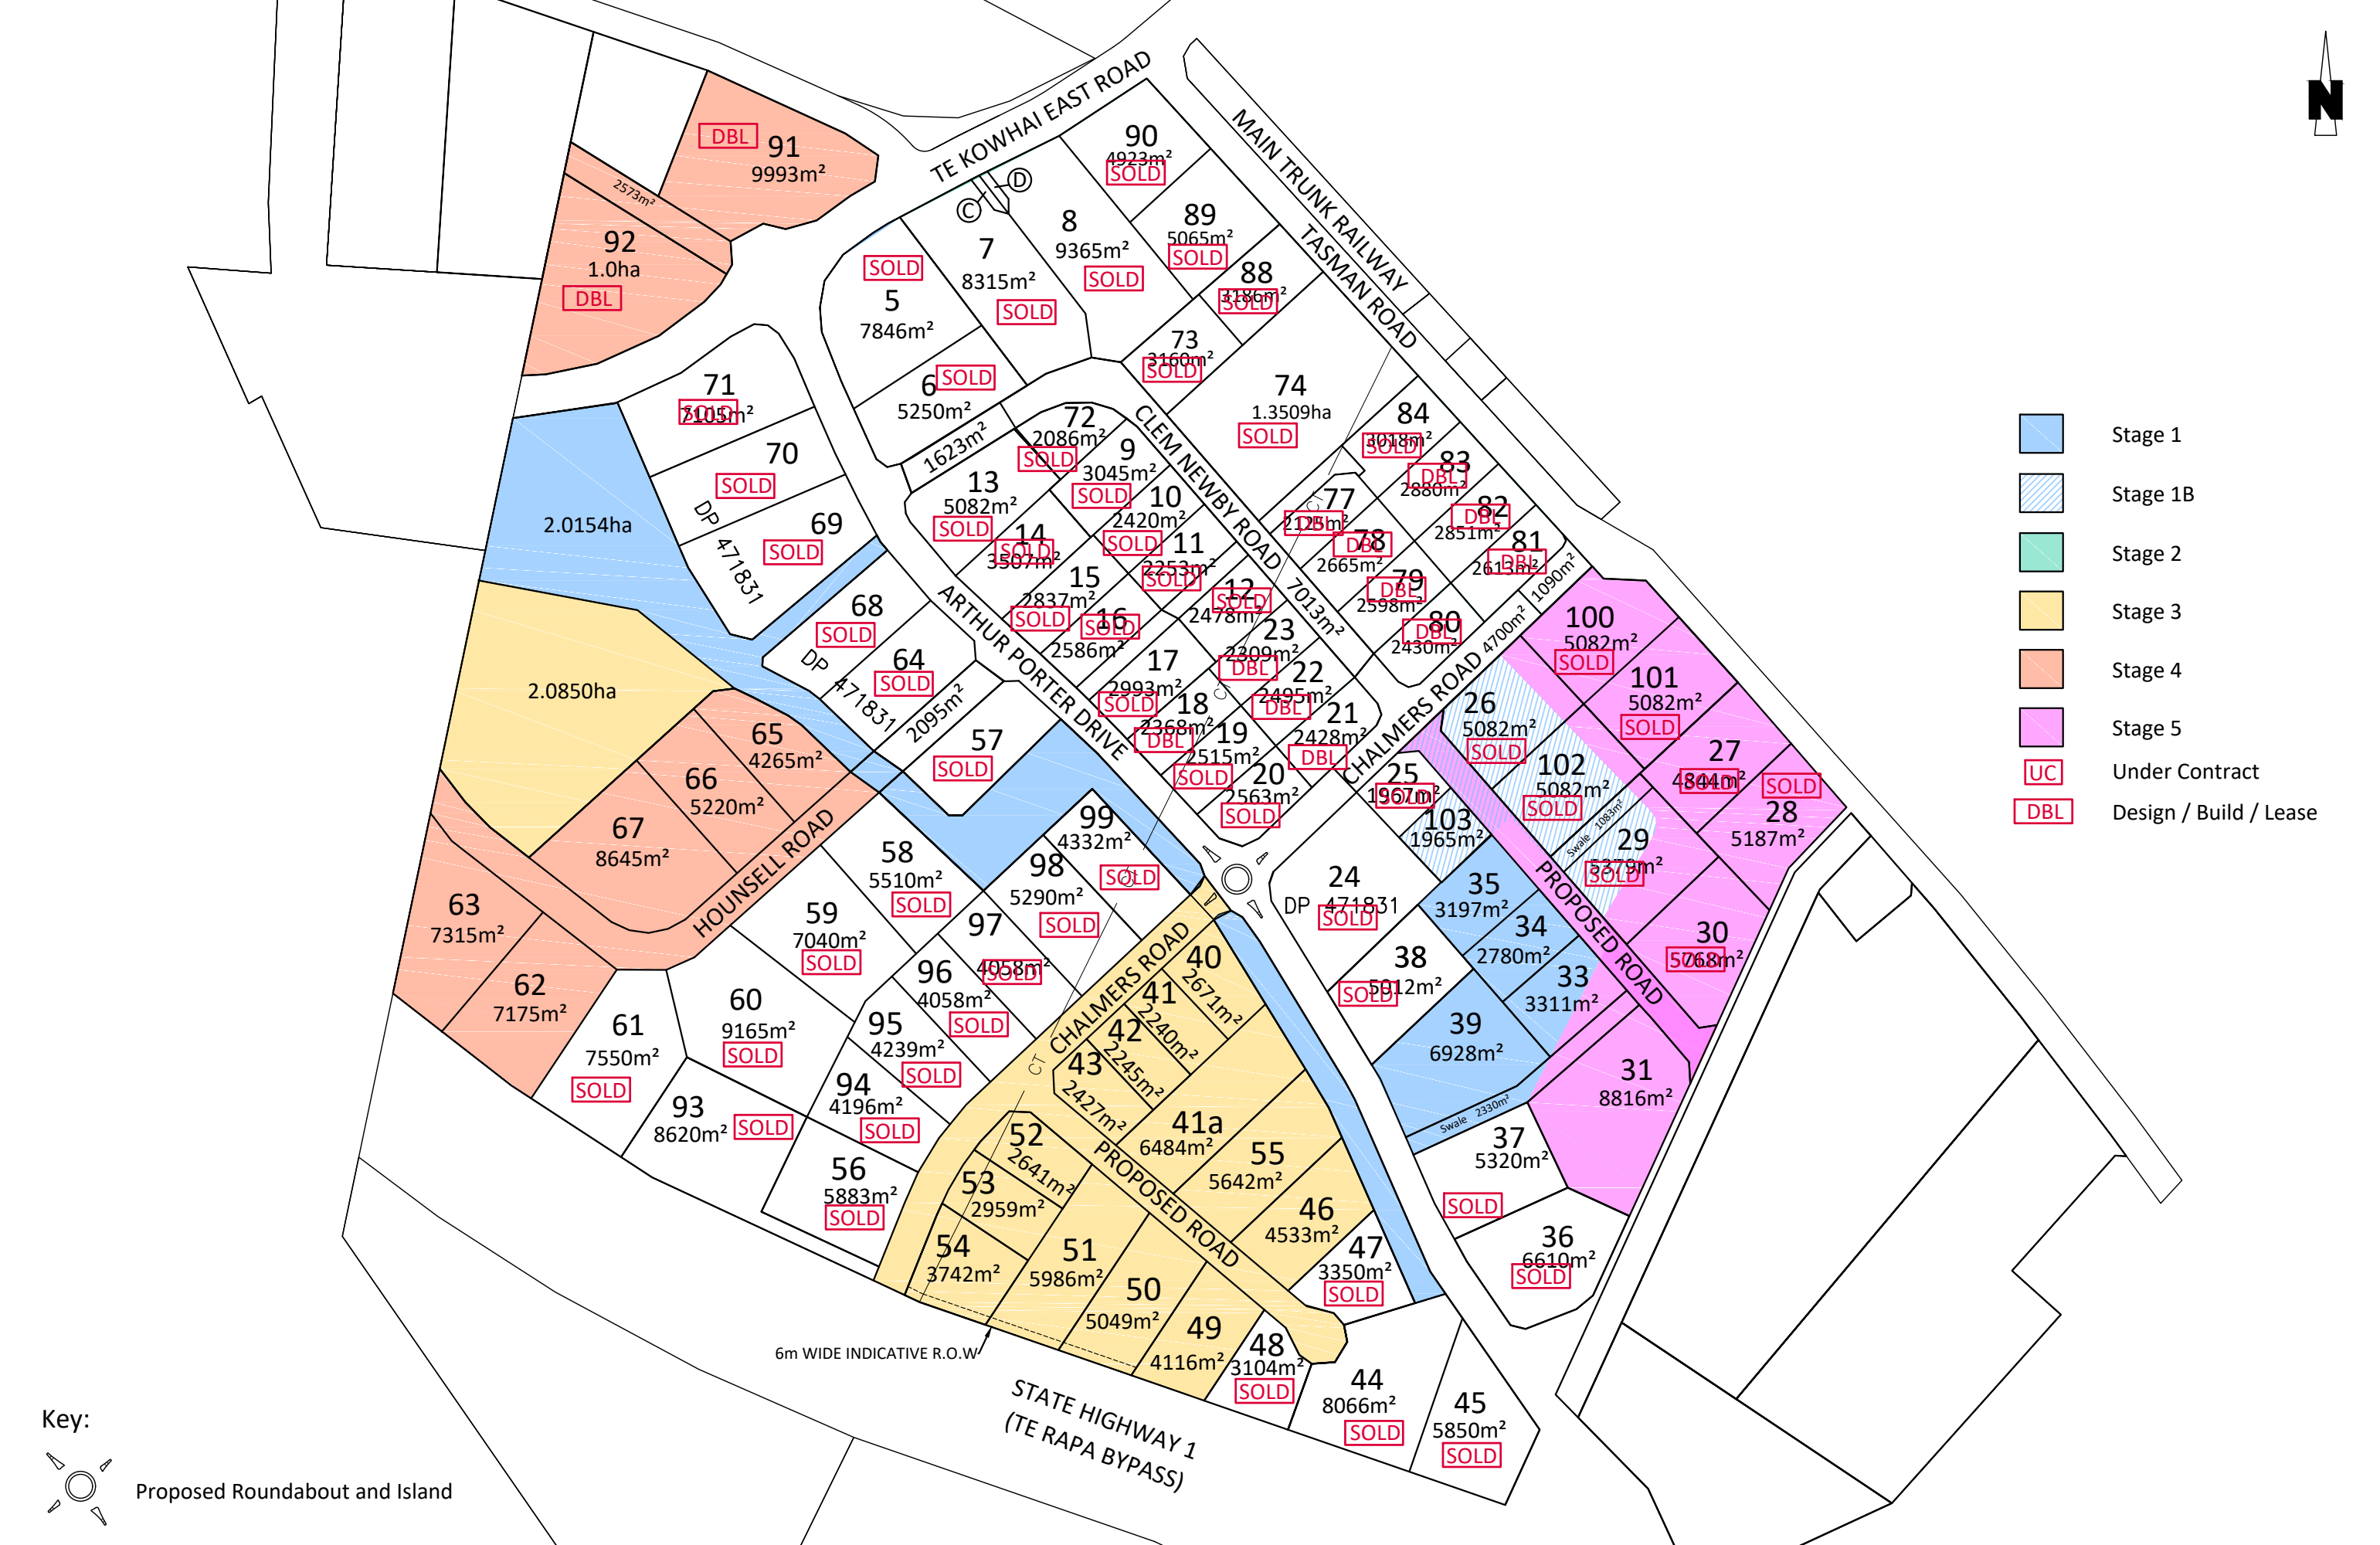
N

TE KOWHAI EAST ROAD
MAIN TRUNK RAILWAY
TASMAN ROAD
CLEM NEWBY ROAD
ARTHUR PORTER DRIVE
HOUNSELL ROAD
CHALMERS ROAD
PROPOSED ROAD
STATE HIGHWAY 1 (TE RAPA BYPASS)

91 9993m² DBL
2573m²
92 1.0ha DBL
90 4923m² SOLD
89 5065m² SOLD
88 4186m² SOLD
8 9365m² SOLD
7 8315m² SOLD
5 7846m² SOLD
6 5250m² SOLD
73 3160m² SOLD
74 1.3509ha SOLD
71 3105m² SOLD
70 SOLD
69 SOLD
DP 471831
2.0154ha
2.0850ha
1623m²
72 2086m² SOLD
9 3045m² SOLD
13 5082m² SOLD
10 2420m² SOLD
14 3507m² SOLD
11 2253m² SOLD
15 2837m² SOLD
16 2586m² SOLD
12 2478m² SOLD
84 3018m² SOLD
83 2880m² DBL
82 2851m² DBL
81 2613m² DBL
1090m²
77 2125m² DBL
78 2665m² DBL
79 2598m² DBL
80 2430m² DBL
7013m²
23 2309m² DBL
22 2495m² DBL
21 2428m² DBL
17 2993m² SOLD
18 2368m² DBL
19 2515m² SOLD
20 2563m² SOLD
68 SOLD
64 SOLD
DP 471831
2095m²
57 SOLD
65 4265m²
66 5220m²
67 8645m²
63 7315m²
62 7175m²
61 7550m² SOLD
60 9165m² SOLD
59 7040m² SOLD
58 5510m² SOLD
99 4332m² SOLD
98 5290m² SOLD
97 4058m² SOLD
96 4058m² SOLD
95 4239m² SOLD
94 4196m² SOLD
93 8620m² SOLD
56 5883m² SOLD
CT
40 2671m²
41 2240m²
42 2245m²
43 2427m²
41a 6484m²
52 2641m²
53 2959m²
54 3742m²
51 5986m²
50 5049m²
49 4116m²
48 3104m² SOLD
55 5642m²
46 4533m²
47 3350m² SOLD
44 8066m² SOLD
45 5850m² SOLD
6m WIDE INDICATIVE R.O.W
4700m²
100 5082m² SOLD
101 5082m² SOLD
26 5082m² SOLD
102 5082m² SOLD
27 4844m² SOLD
28 5187m² SOLD
25 1967m² SOLD
103 1965m²
Swale 1083m²
29 5379m² SOLD
24 DP 471831 SOLD
35 3197m²
34 2780m²
33 3311m²
38 5912m² SOLD
39 6928m²
30 5768m² SOLD
31 8816m²
Swale 2330m²
37 5320m² SOLD
36 6610m² SOLD

Stage 1
Stage 1B
Stage 2
Stage 3
Stage 4
Stage 5
UC Under Contract
DBL Design / Build / Lease

Key:
Proposed Roundabout and Island